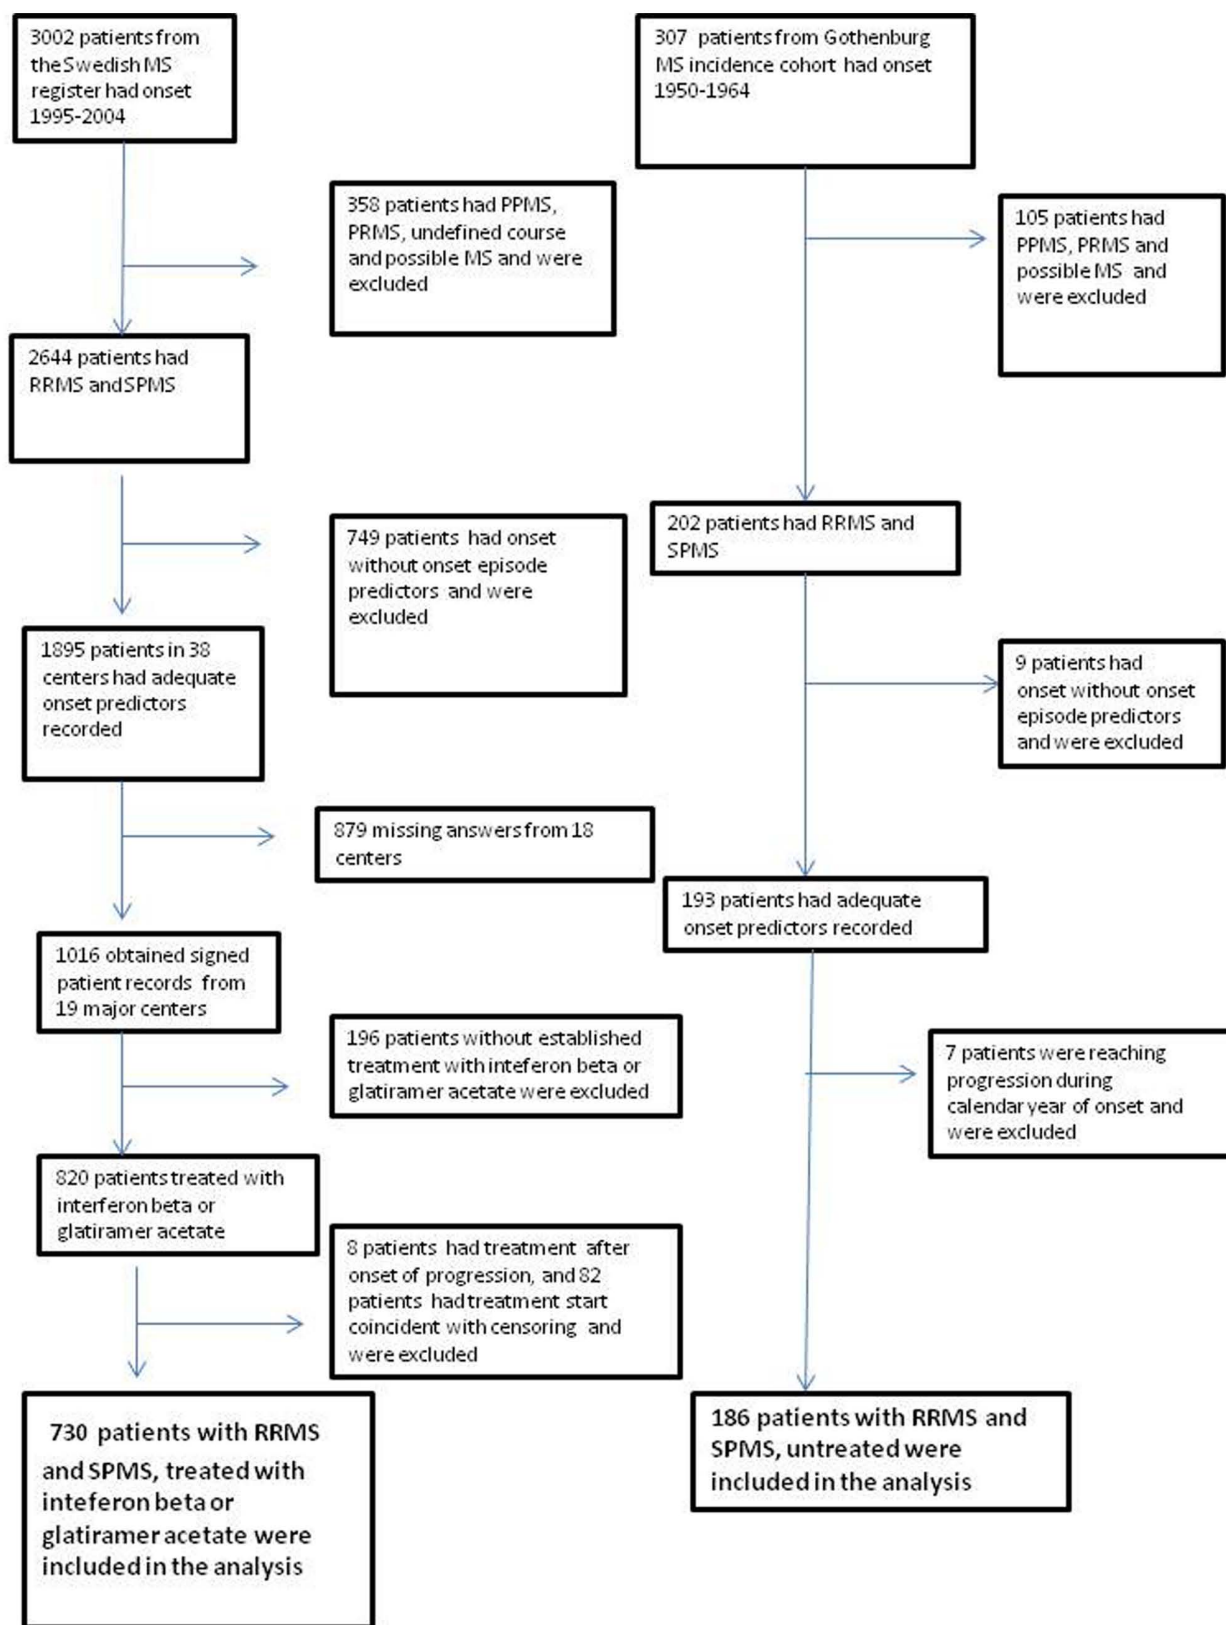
3002 patients from the Swedish MS register had onset 1995-2004

358 patients had PPMS, PRMS, undefined course and possible MS and were excluded

2644 patients had RRMS and SPMS

749 patients had onset without onset episode predictors and were excluded

1895 patients in 38 centers had adequate onset predictors recorded

879 missing answers from 18 centers

1016 obtained signed patient records from 19 major centers

196 patients without established treatment with inteferon beta or glatiramer acetate were excluded

820 patients treated with interferon beta or glatiramer acetate

8 patients had treatment after onset of progression, and 82 patients had treatment start coincident with censoring and were excluded

730 patients with RRMS and SPMS, treated with inteferon beta or glatiramer acetate were included in the analysis

307 patients from Gothenburg MS incidence cohort had onset 1950-1964

105 patients had PPMS, PRMS and possible MS and were excluded

202 patients had RRMS and SPMS

9 patients had onset without onset episode predictors and were excluded

193 patients had adequate onset predictors recorded

7 patients were reaching progression during calendar year of onset and were excluded

186 patients with RRMS and SPMS, untreated were included in the analysis